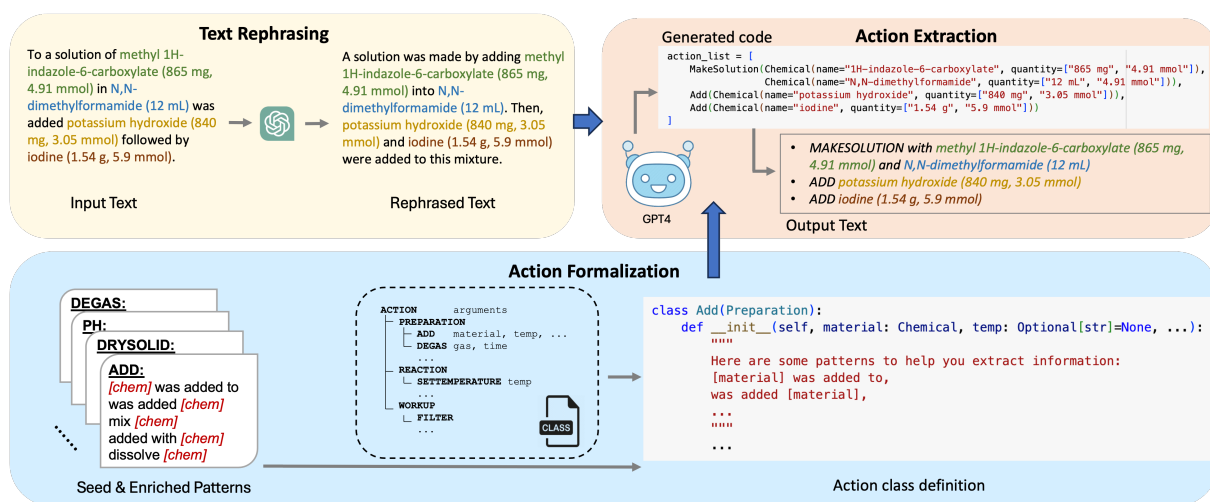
Text Rephrasing

To a solution of methyl 1H-indazole-6-carboxylate (865 mg, 4.91 mmol) in N,N-dimethylformamide (12 mL) was added potassium hydroxide (840 mg, 3.05 mmol) followed by iodine (1.54 g, 5.9 mmol).

Input Text

A solution was made by adding methyl 1H-indazole-6-carboxylate (865 mg, 4.91 mmol) into N,N-dimethylformamide (12 mL). Then, potassium hydroxide (840 mg, 3.05 mmol) and iodine (1.54 g, 5.9 mmol) were added to this mixture.

Rephrased Text

Action Extraction

Generated code

action_list = [
MakeSolution(Chemical(name="1H-indazole-6-carboxylate", quantity=["865 mg", "4.91 mmol"]),
Chemical(name="N,N-dimethylformamide", quantity=["12 mL", "4.91 mmol"])),
Add(Chemical(name="potassium hydroxide", quantity=["840 mg", "3.05 mmol"])),
Add(Chemical(name="iodine", quantity=["1.54 g", "5.9 mmol"]))
]

GPT4

- MAKESOLUTION with methyl 1H-indazole-6-carboxylate (865 mg, 4.91 mmol) and N,N-dimethylformamide (12 mL)
- ADD potassium hydroxide (840 mg, 3.05 mmol)
- ADD iodine (1.54 g, 5.9 mmol)

Output Text

Action Formalization

DEGAS:
PH:
DRYSOLID:
ADD:
[chem] was added to
was added [chem]
mix [chem]
added with [chem]
dissolve [chem]

Seed & Enriched Patterns

ACTION arguments
PREPARATION
ADD material, temp, ...
DEGAS gas, time
...
REACTION
SETTEMPERATURE temp
...
WORKUP
FILTER
...

CLASS

class Add(Preparation):
def __init__(self, material: Chemical, temp: Optional[str]=None, ...):
"""
Here are some patterns to help you extract information:
[material] was added to,
was added [material],
...
"""
...

Action class definition